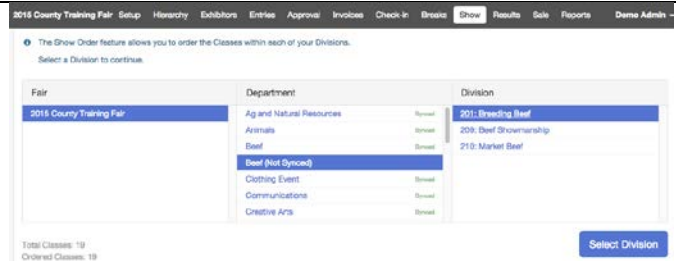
2015 County Training Fair Setup Hierarchy Exhibitors Entries Approval Invoices Check-in Breaks Show Results Sale Reports Demo Admin

The Show Order feature allows you to order the Classes within each of your Divisions.

Select a Division to continue.

| Fair | Department | Division |
|---|---|---|
| 2015 County Training Fair | Ag and Natural Resources Synced | 201: Breeding Beef |
| | Animals Synced | 209: Beef Showmanship |
| | Beef Synced | 210: Market Beef |
| | Beef (Not Synced) | |
| | Clothing Event Synced | |
| | Communications Synced | |
| | Creative Arts Synced | |

Total Classes: 19
Ordered Classes: 19

Select Division